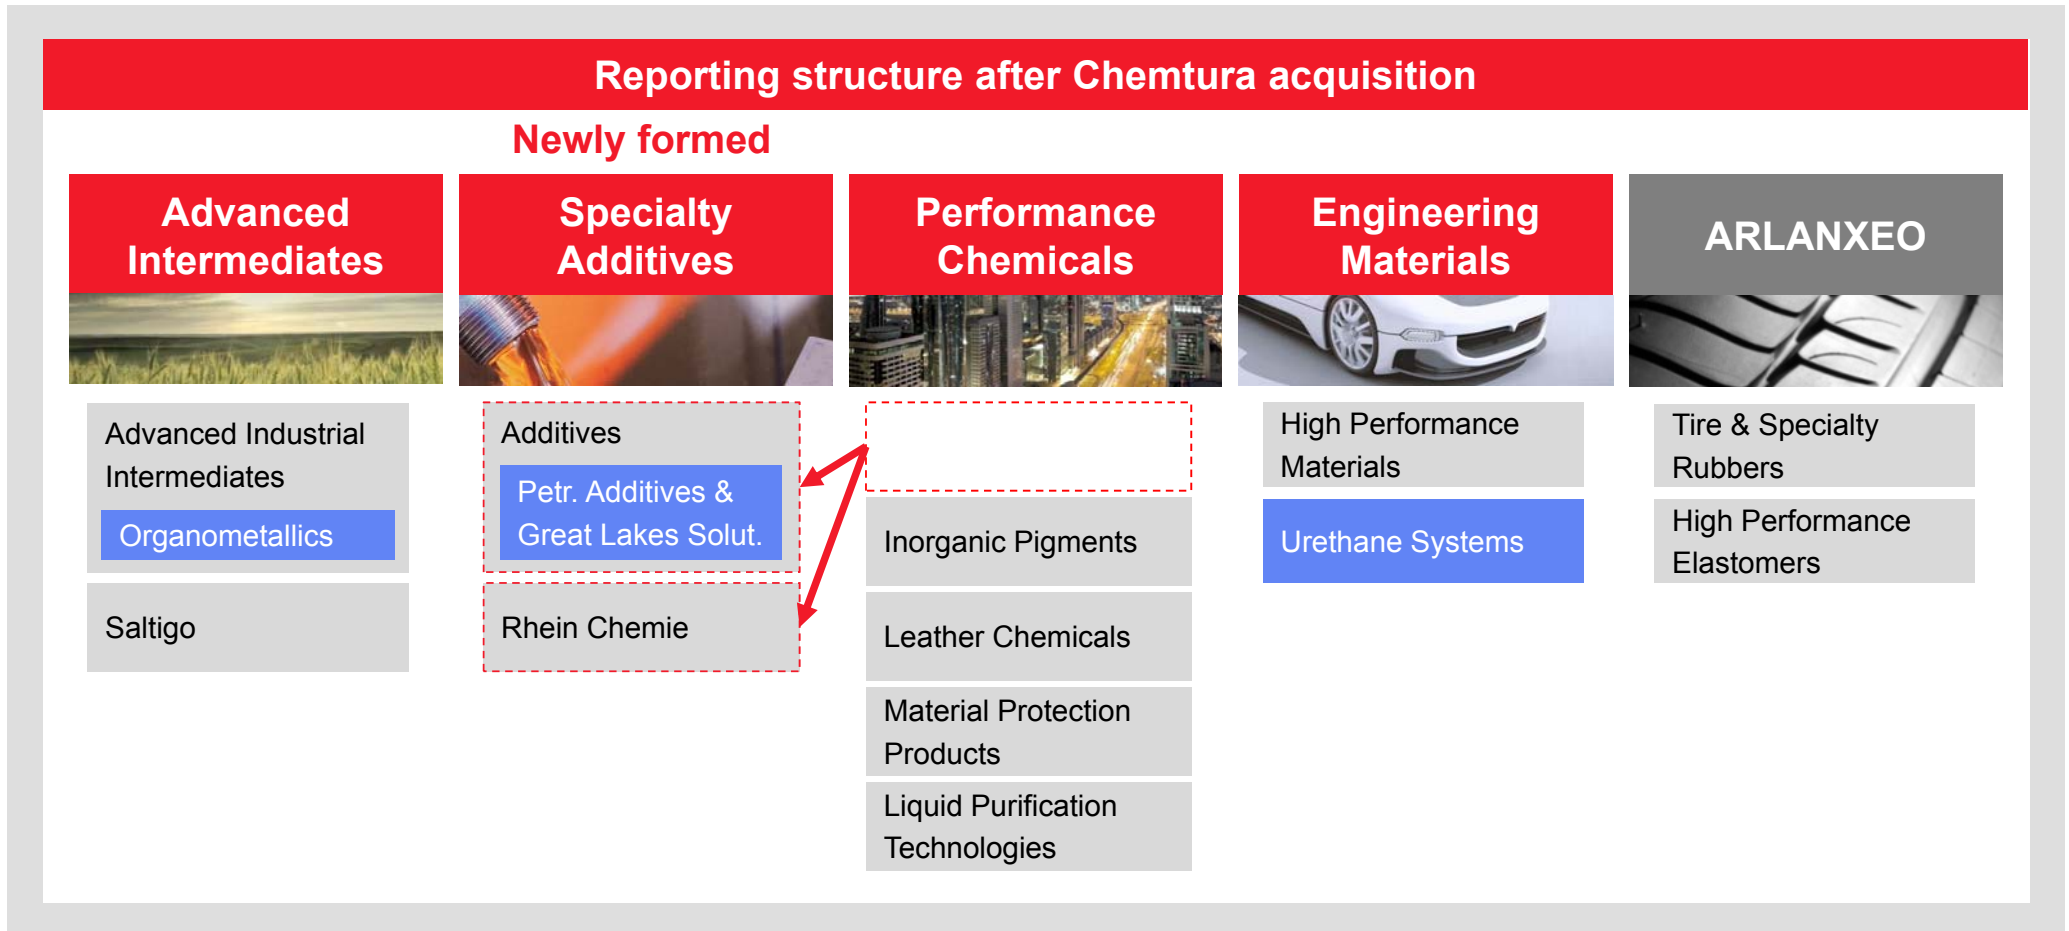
Reporting structure after Chemtura acquisition

Newly formed

Advanced Intermediates

Advanced Industrial Intermediates

Organometallics

Saltigo

Specialty Additives

Additives

Petr. Additives & Great Lakes Solut.

Rhein Chemie

Performance Chemicals

Inorganic Pigments

Leather Chemicals

Material Protection Products

Liquid Purification Technologies

Engineering Materials

High Performance Materials

Urethane Systems

ARLANXEO

Tire & Specialty Rubbers

High Performance Elastomers